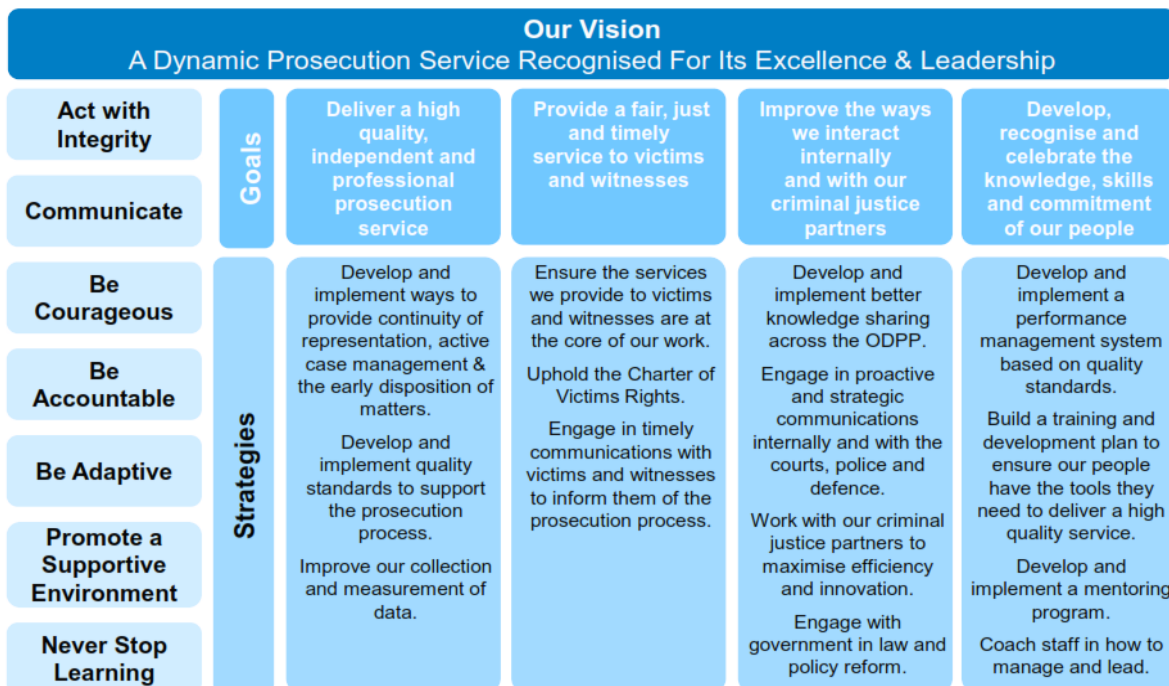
Our Vision
A Dynamic Prosecution Service Recognised For Its Excellence & Leadership

Act with Integrity

Communicate

Be Courageous

Be Accountable

Be Adaptive

Promote a Supportive Environment

Never Stop Learning

Goals

Deliver a high quality, independent and professional prosecution service

Provide a fair, just and timely service to victims and witnesses

Improve the ways we interact internally and with our criminal justice partners

Develop, recognise and celebrate the knowledge, skills and commitment of our people

Strategies

Develop and implement ways to provide continuity of representation, active case management & the early disposition of matters.

Develop and implement quality standards to support the prosecution process.

Improve our collection and measurement of data.

Ensure the services we provide to victims and witnesses are at the core of our work.

Uphold the Charter of Victims Rights.

Engage in timely communications with victims and witnesses to inform them of the prosecution process.

Develop and implement better knowledge sharing across the ODPP.

Engage in proactive and strategic communications internally and with the courts, police and defence.

Work with our criminal justice partners to maximise efficiency and innovation.

Engage with government in law and policy reform.

Develop and implement a performance management system based on quality standards.

Build a training and development plan to ensure our people have the tools they need to deliver a high quality service.

Develop and implement a mentoring program.

Coach staff in how to manage and lead.